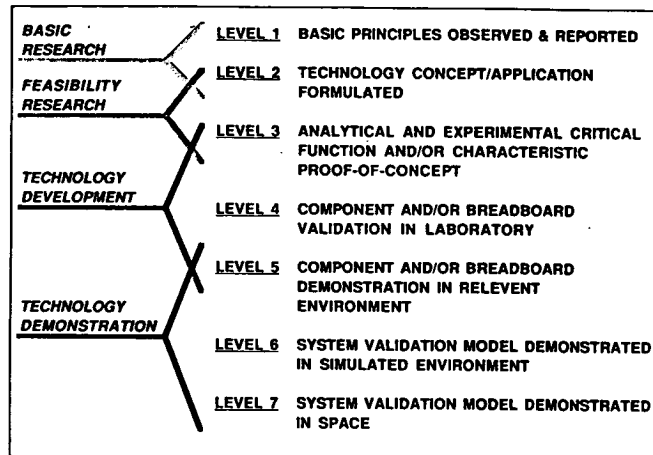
BASIC RESEARCH

FEASIBILITY RESEARCH

TECHNOLOGY DEVELOPMENT

TECHNOLOGY DEMONSTRATION

LEVEL 1 BASIC PRINCIPLES OBSERVED & REPORTED

LEVEL 2 TECHNOLOGY CONCEPT/APPLICATION FORMULATED

LEVEL 3 ANALYTICAL AND EXPERIMENTAL CRITICAL FUNCTION AND/OR CHARACTERISTIC PROOF-OF-CONCEPT

LEVEL 4 COMPONENT AND/OR BREADBOARD VALIDATION IN LABORATORY

LEVEL 5 COMPONENT AND/OR BREADBOARD DEMONSTRATION IN RELEVENT ENVIRONMENT

LEVEL 6 SYSTEM VALIDATION MODEL DEMONSTRATED IN SIMULATED ENVIRONMENT

LEVEL 7 SYSTEM VALIDATION MODEL DEMONSTRATED IN SPACE